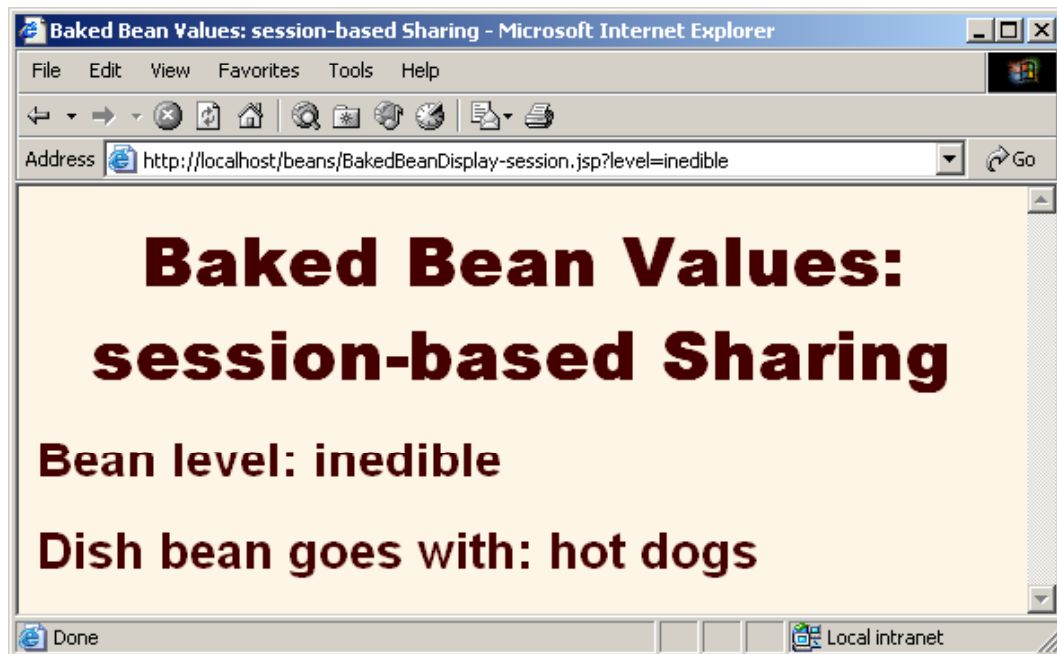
Baked Bean Values: session-based Sharing - Microsoft Internet Explorer

File Edit View Favorites Tools Help

Address http://localhost/beans/BakedBeanDisplay-session.jsp?level=inedible Go

Baked Bean Values: session-based Sharing

Bean level: inedible

Dish bean goes with: hot dogs

Done

Local intranet